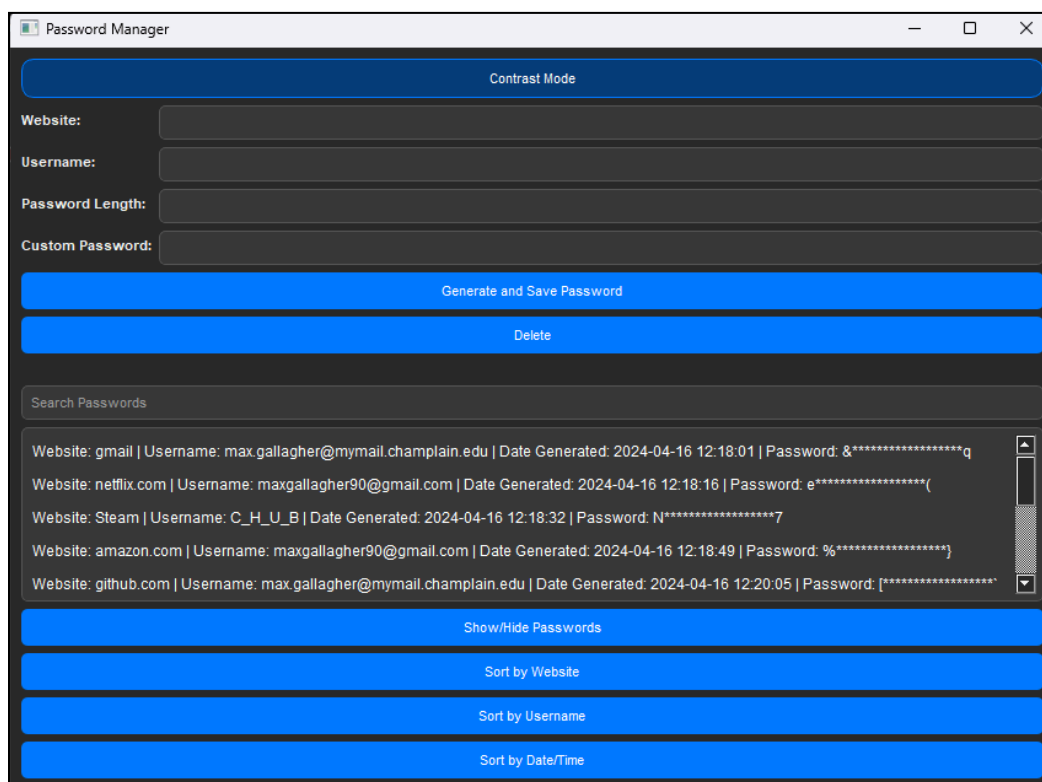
Password Manager

Contrast Mode

Website:

Username:

Password Length:

Custom Password:

Generate and Save Password

Delete

Search Passwords

Website: gmail | Username: max.gallagher@mymail.champlain.edu | Date Generated: 2024-04-16 12:18:01 | Password: &******************q

Website: netflix.com | Username: maxgallagher90@gmail.com | Date Generated: 2024-04-16 12:18:16 | Password: e******************(

Website: Steam | Username: C_H_U_B | Date Generated: 2024-04-16 12:18:32 | Password: N******************7

Website: amazon.com | Username: maxgallagher90@gmail.com | Date Generated: 2024-04-16 12:18:49 | Password: %******************}

Website: github.com | Username: max.gallagher@mymail.champlain.edu | Date Generated: 2024-04-16 12:20:05 | Password: [******************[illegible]

Show/Hide Passwords

Sort by Website

Sort by Username

Sort by Date/Time